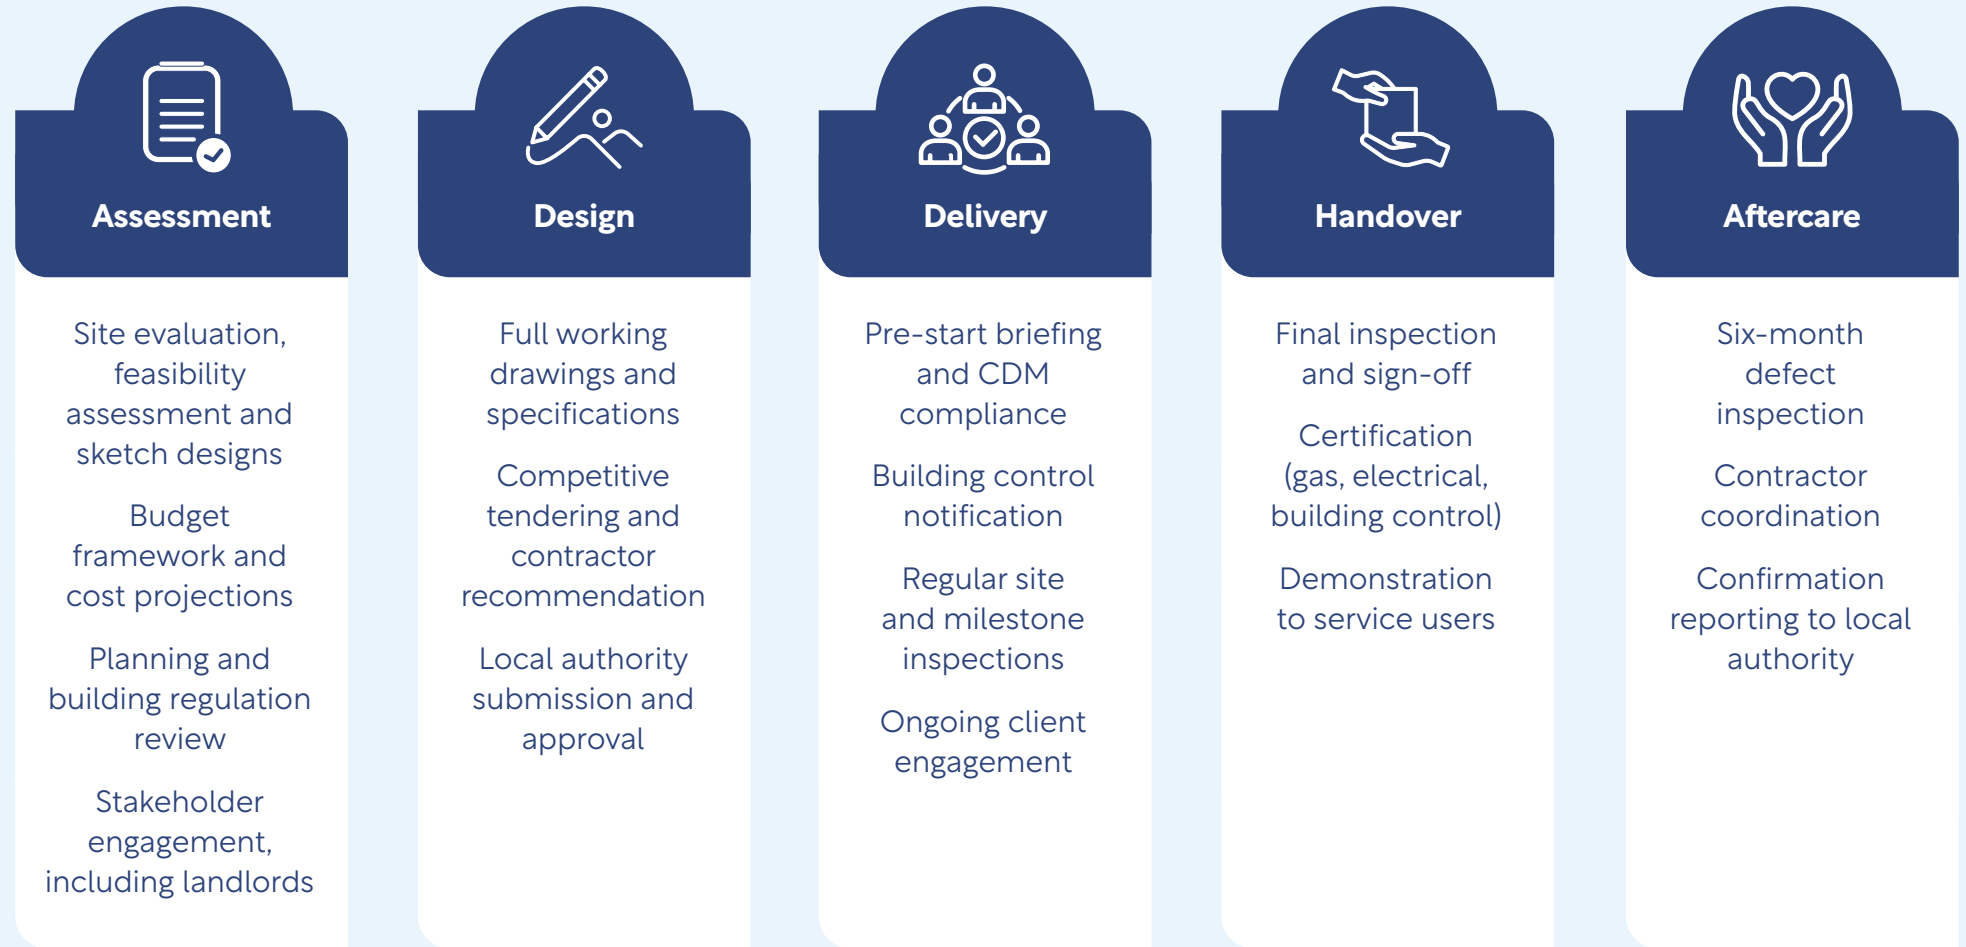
Assessment

Site evaluation, feasibility assessment and sketch designs

Budget framework and cost projections

Planning and building regulation review

Stakeholder engagement, including landlords

Design

Full working drawings and specifications

Competitive tendering and contractor recommendation

Local authority submission and approval

Delivery

Pre-start briefing and CDM compliance

Building control notification

Regular site and milestone inspections

Ongoing client engagement

Handover

Final inspection and sign-off

Certification (gas, electrical, building control)

Demonstration to service users

Aftercare

Six-month defect inspection

Contractor coordination

Confirmation reporting to local authority